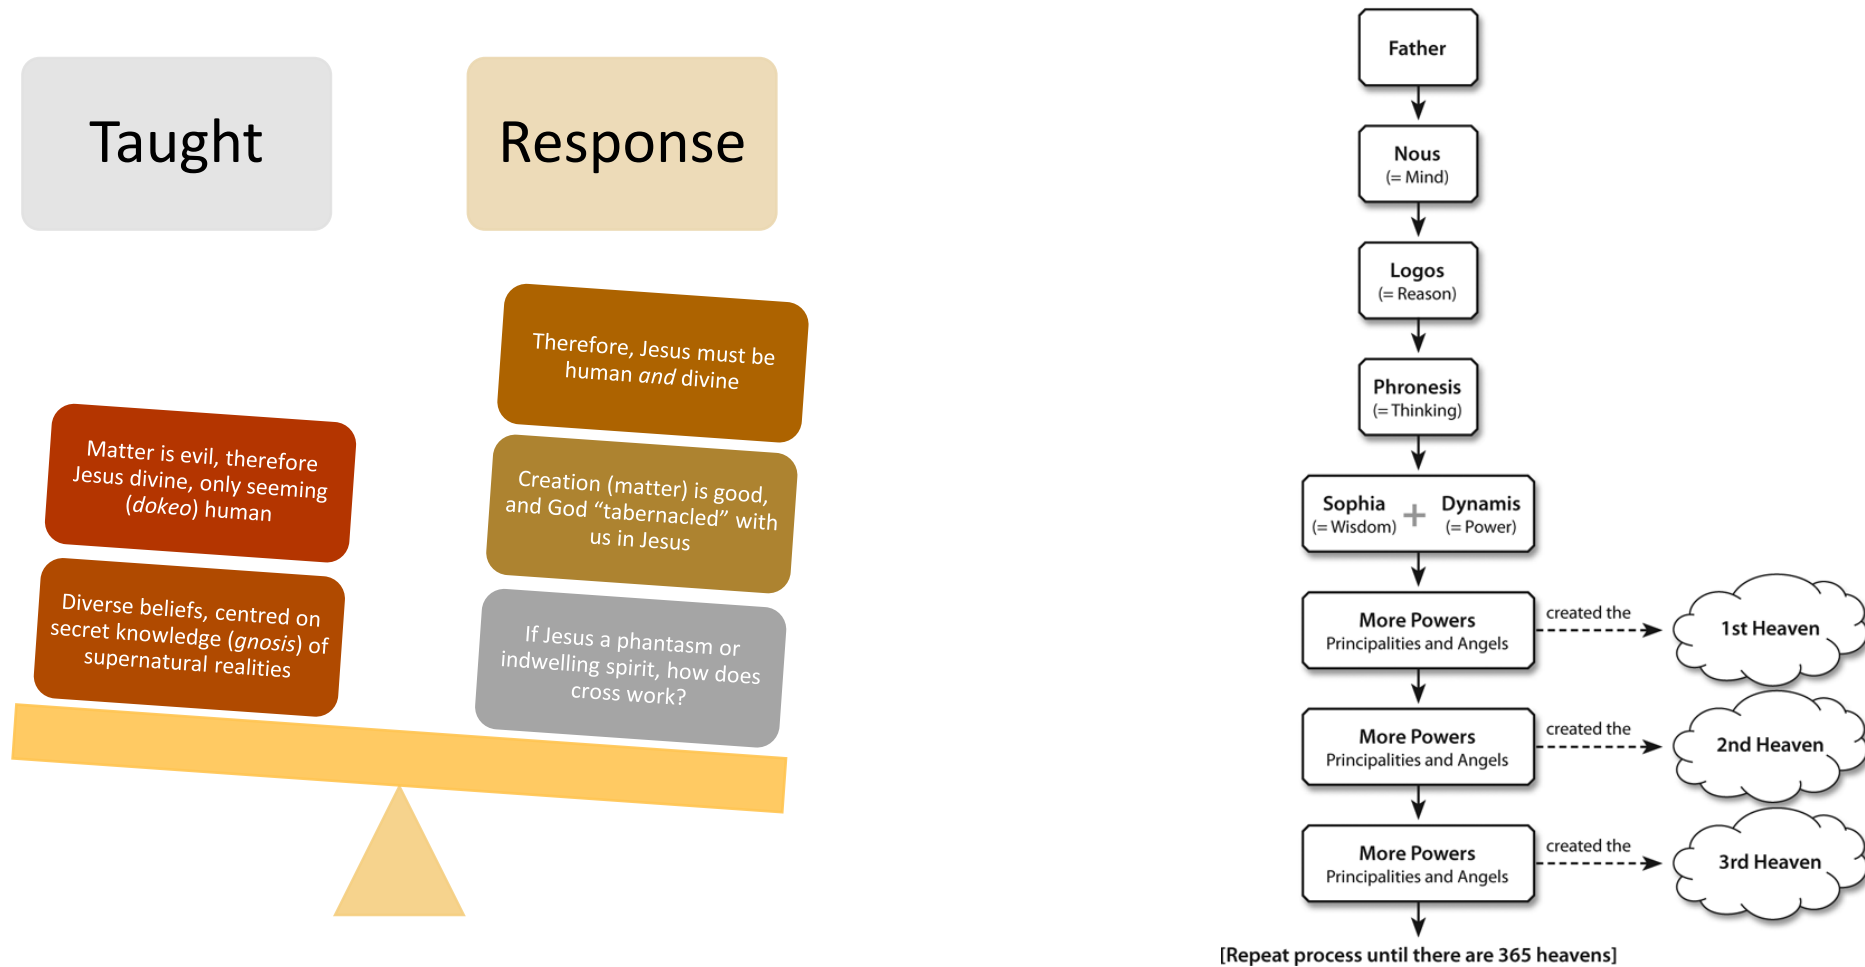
Taught

Response

Therefore, Jesus must be human *and* divine

Matter is evil, therefore Jesus divine, only seeming (*dokeo*) human

Creation (matter) is good, and God "tabernacled" with us in Jesus

Diverse beliefs, centred on secret knowledge (*gnosis*) of supernatural realities

If Jesus a phantasm or indwelling spirit, how does cross work?

Father

Nous
(= Mind)

Logos
(= Reason)

Phronesis
(= Thinking)

Sophia
(= Wisdom)
+
Dynamis
(= Power)

More Powers
Principalities and Angels
created the
1st Heaven

More Powers
Principalities and Angels
created the
2nd Heaven

More Powers
Principalities and Angels
created the
3rd Heaven

[Repeat process until there are 365 heavens]